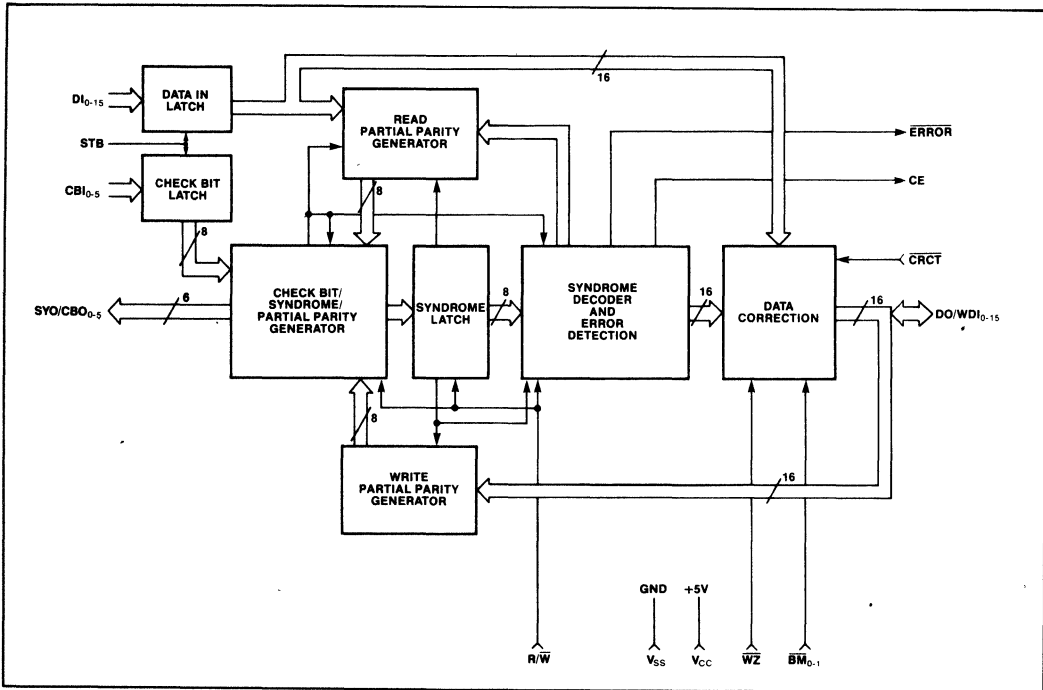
16
$DI_{0-15}$
DATA IN LATCH
READ PARTIAL PARITY GENERATOR
$\overline{ERROR}$
STB
$CBI_{0-5}$
CHECK BIT LATCH
CE
8
8
$\overline{CRCT}$
6
$SYO/CBO_{0-5}$
CHECK BIT/ SYNDROME/ PARTIAL PARITY GENERATOR
SYNDROME LATCH
8
SYNDROME DECODER AND ERROR DETECTION
16
DATA CORRECTION
16
$DO/WDI_{0-15}$
8
16
WRITE PARTIAL PARITY GENERATOR
GND
+5V
$R/\overline{W}$
$V_{SS}$
$V_{CC}$
$\overline{WZ}$
$\overline{BM}_{0-1}$